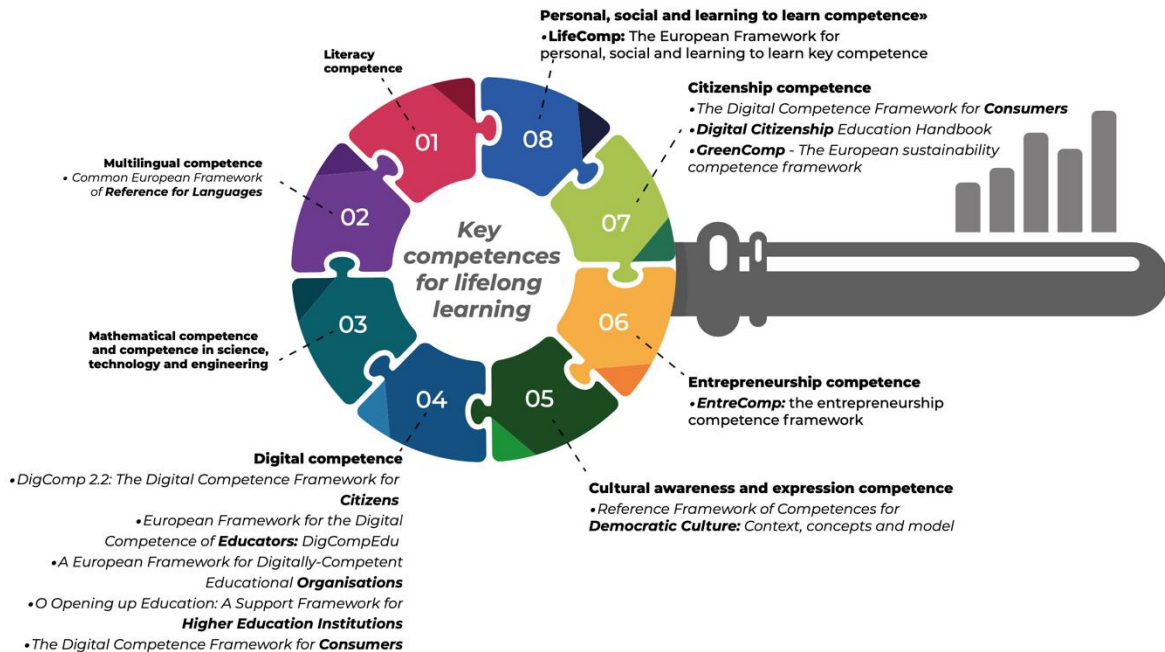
Personal, social and learning to learn competence»
•LifeComp: The European Framework for personal, social and learning to learn key competence

Literacy competence

Citizenship competence
•The Digital Competence Framework for Consumers
•Digital Citizenship Education Handbook
•GreenComp - The European sustainability competence framework

Multilingual competence
• Common European Framework of Reference for Languages

01
08
02
07
Key competences for lifelong learning
03
06
04
05

Mathematical competence and competence in science, technology and engineering

Entrepreneurship competence
•EntreComp: the entrepreneurship competence framework

Digital competence
•DigComp 2.2: The Digital Competence Framework for Citizens
•European Framework for the Digital Competence of Educators: DigCompEdu
•A European Framework for Digitally-Competent Educational Organisations
•O Opening up Education: A Support Framework for Higher Education Institutions
•The Digital Competence Framework for Consumers

Cultural awareness and expression competence
•Reference Framework of Competences for Democratic Culture: Context, concepts and model